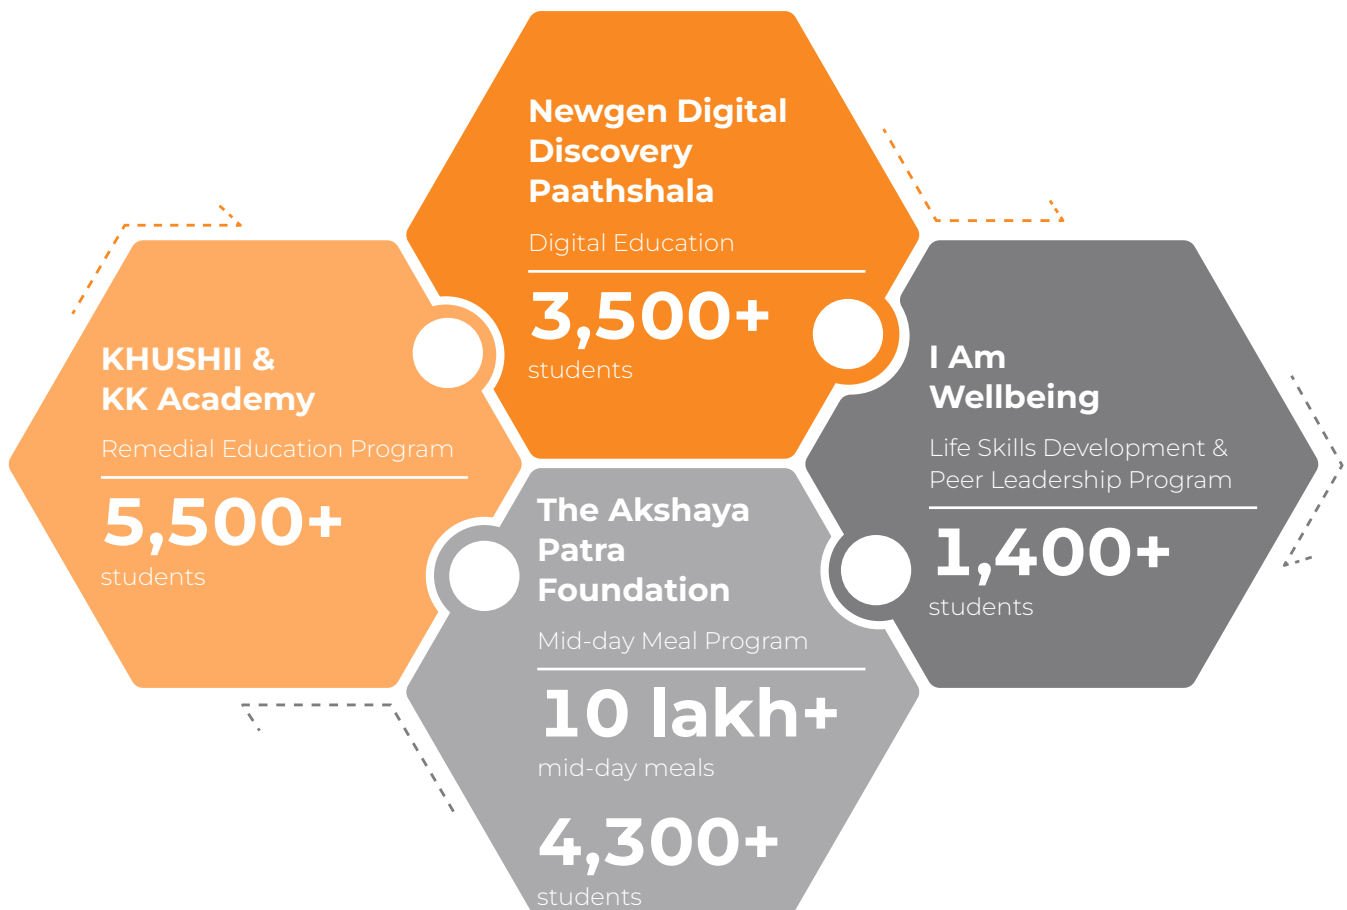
Newgen Digital Discovery Paathshala

Digital Education

3,500+

students

KHUSHII & KK Academy

Remedial Education Program

5,500+

students

I Am Wellbeing

Life Skills Development & Peer Leadership Program

1,400+

students

The Akshaya Patra Foundation

Mid-day Meal Program

10 lakh+

mid-day meals

4,300+

students